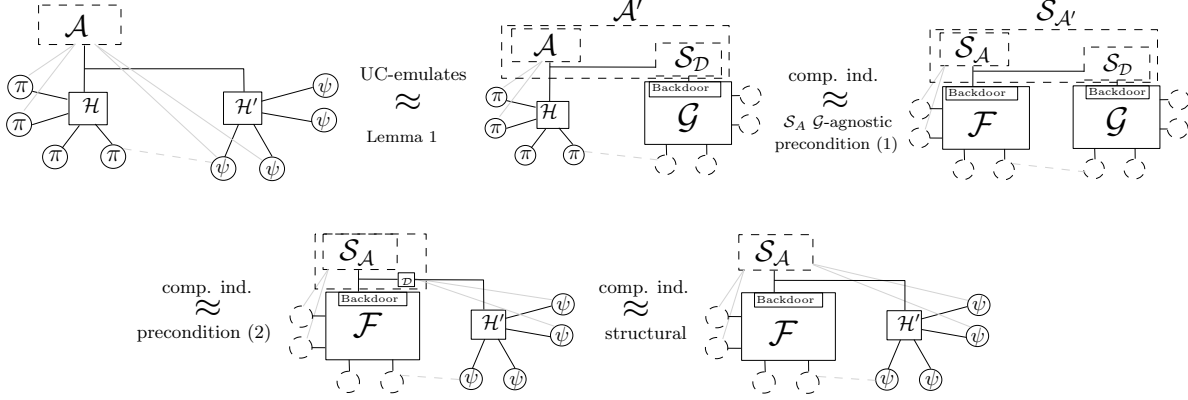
$\mathcal{A}$

$\pi$ $\pi$ $\mathcal{H}$ $\pi$ $\pi$ $\mathcal{H}'$ $\psi$ $\psi$ $\psi$ $\psi$

UC-emulates
$\approx$
Lemma 1

$\mathcal{A}'$
$\mathcal{A}$ $\mathcal{S}_{\mathcal{D}}$
$\pi$ $\pi$ $\mathcal{H}$ $\pi$ $\pi$
Backdoor
$\mathcal{G}$

comp. ind.
$\approx$
$\mathcal{S}_A$ $\mathcal{G}$-agnostic
precondition (1)

$\mathcal{S}_{\mathcal{A}'}$
$\mathcal{S}_{\mathcal{A}}$ $\mathcal{S}_{\mathcal{D}}$
Backdoor
$\mathcal{F}$
Backdoor
$\mathcal{G}$

comp. ind.
$\approx$
precondition (2)

$\mathcal{S}_{\mathcal{A}}$
$\mathcal{D}$
Backdoor
$\mathcal{F}$
$\mathcal{H}'$ $\psi$ $\psi$ $\psi$ $\psi$

comp. ind.
$\approx$
structural

$\mathcal{S}_{\mathcal{A}}$
Backdoor
$\mathcal{F}$
$\mathcal{H}'$ $\psi$ $\psi$ $\psi$ $\psi$